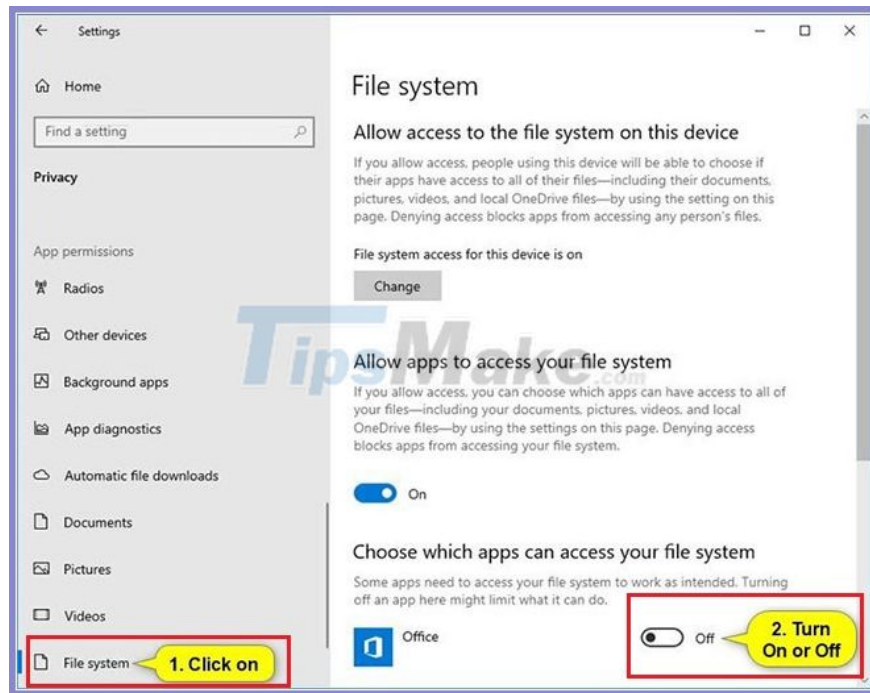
Settings

Home

Find a setting

Privacy

App permissions

Radios

Other devices

Background apps

App diagnostics

Automatic file downloads

Documents

Pictures

Videos

File system

1. Click on

File system

Allow access to the file system on this device

If you allow access, people using this device will be able to choose if their apps have access to all of their files—including their documents, pictures, videos, and local OneDrive files—by using the setting on this page. Denying access blocks apps from accessing any person's files.

File system access for this device is on

Change

TipsMake.com

Allow apps to access your file system

If you allow access, you can choose which apps can have access to all of your files—including your documents, pictures, videos, and local OneDrive files—by using the settings on this page. Denying access blocks apps from accessing your file system.

On

Choose which apps can access your file system

Some apps need to access your file system to work as intended. Turning off an app here might limit what it can do.

Office

Off

2. Turn On or Off